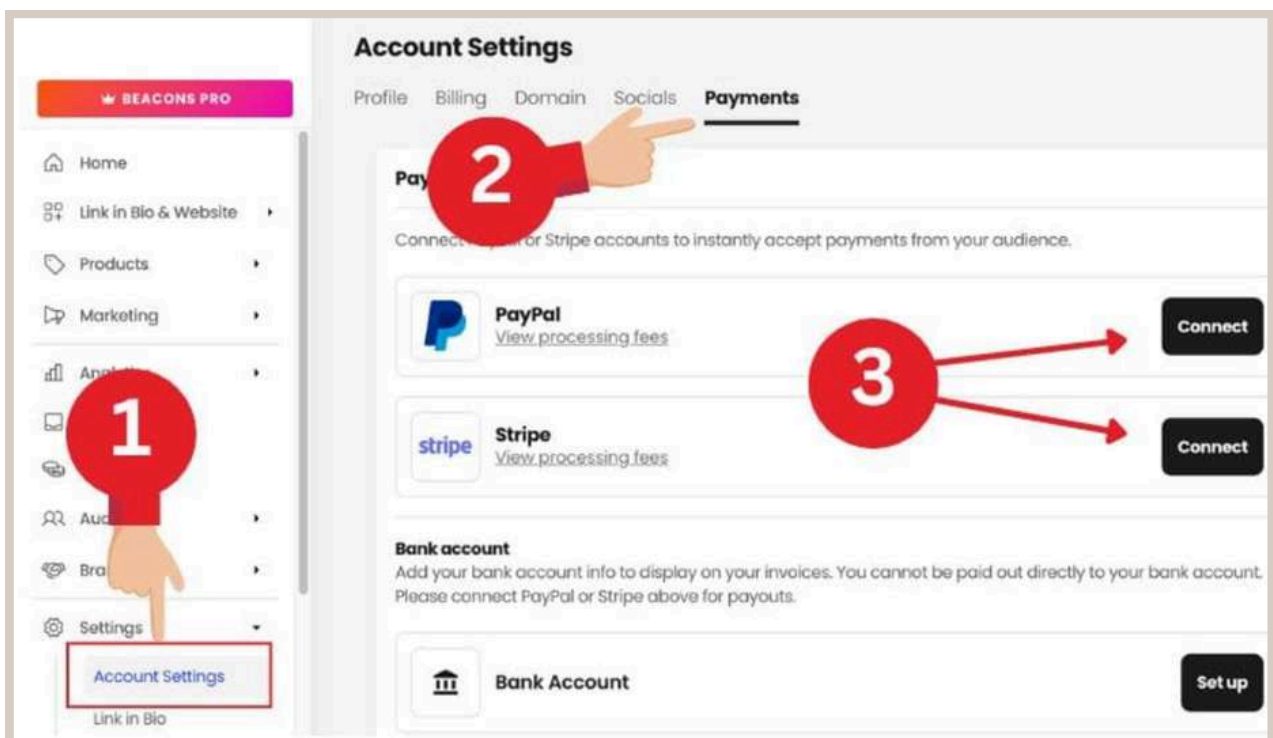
BEACONS PRO

Home

Link in Bio & Website

Products

Marketing

Ana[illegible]

1

Au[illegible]

Bra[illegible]

Settings

Account Settings

Link in Bio

Account Settings

Profile Billing Domain Socials Payments

2

Pay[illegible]

Connect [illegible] or Stripe accounts to instantly accept payments from your audience.

PayPal
View processing fees

Connect

3

stripe
Stripe
View processing fees

Connect

Bank account
Add your bank account info to display on your invoices. You cannot be paid out directly to your bank account. Please connect PayPal or Stripe above for payouts.

Bank Account

Set up